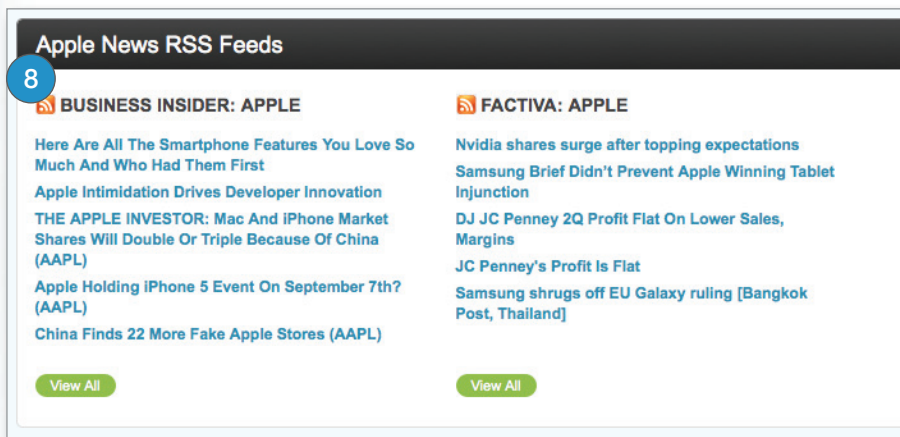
Apple News RSS Feeds

8

BUSINESS INSIDER: APPLE

Here Are All The Smartphone Features You Love So Much And Who Had Them First

Apple Intimidation Drives Developer Innovation

THE APPLE INVESTOR: Mac And iPhone Market Shares Will Double Or Triple Because Of China (AAPL)

Apple Holding iPhone 5 Event On September 7th? (AAPL)

China Finds 22 More Fake Apple Stores (AAPL)

View All

FACTIVA: APPLE

Nvidia shares surge after topping expectations

Samsung Brief Didn't Prevent Apple Winning Tablet Injunction

DJ JC Penney 2Q Profit Flat On Lower Sales, Margins

JC Penney's Profit Is Flat

Samsung shrugs off EU Galaxy ruling [Bangkok Post, Thailand]

View All